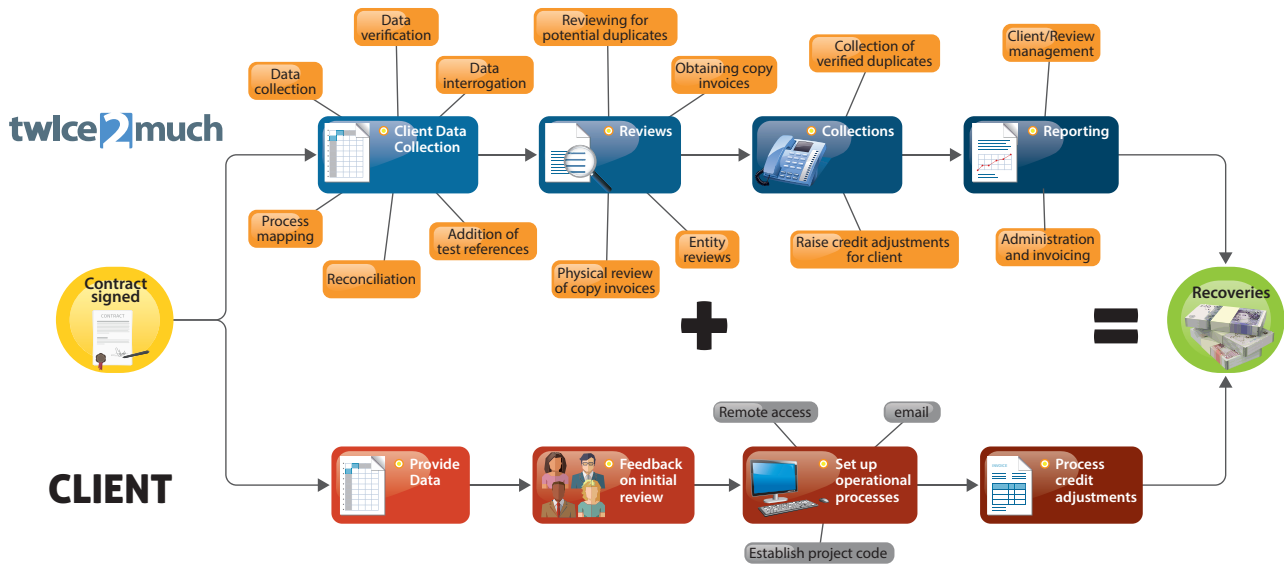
twice2much

Data verification

Data collection

Data interrogation

Client Data Collection

Process mapping

Reconciliation

Addition of test references

Reviewing for potential duplicates

Obtaining copy invoices

Reviews

Physical review of copy invoices

Entity reviews

Collection of verified duplicates

Collections

Raise credit adjustments for client

Client/Review management

Reporting

Administration and invoicing

Contract signed

CONTRACT

Recoveries

Remote access

email

CLIENT

Provide Data

Feedback on initial review

Set up operational processes

Process credit adjustments

Establish project code